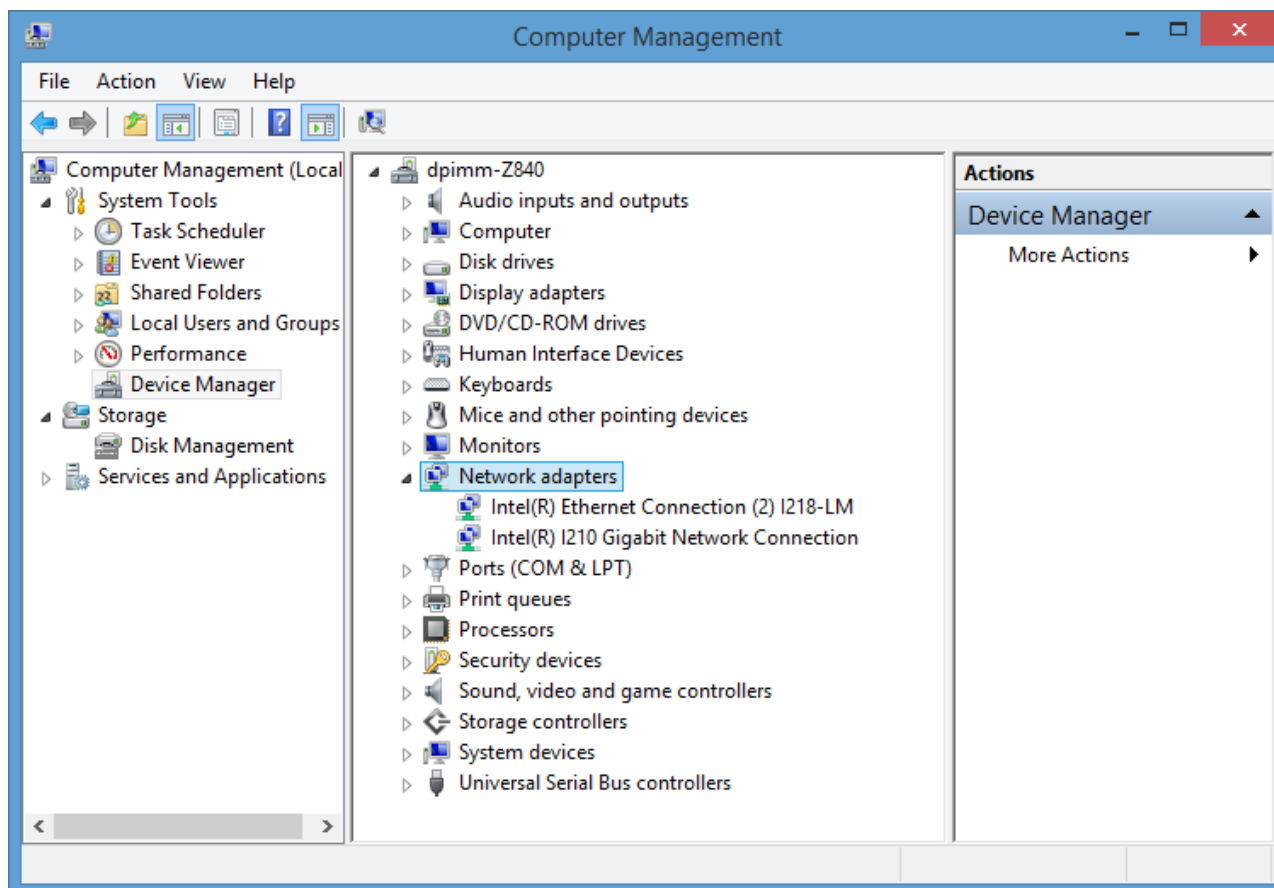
Computer Management

File Action View Help

Computer Management (Local
System Tools
Task Scheduler
Event Viewer
Shared Folders
Local Users and Groups
Performance
Device Manager
Storage
Disk Management
Services and Applications

dpimm-Z840
Audio inputs and outputs
Computer
Disk drives
Display adapters
DVD/CD-ROM drives
Human Interface Devices
Keyboards
Mice and other pointing devices
Monitors
Network adapters
Intel(R) Ethernet Connection (2) I218-LM
Intel(R) I210 Gigabit Network Connection
Ports (COM & LPT)
Print queues
Processors
Security devices
Sound, video and game controllers
Storage controllers
System devices
Universal Serial Bus controllers

Actions
Device Manager
More Actions